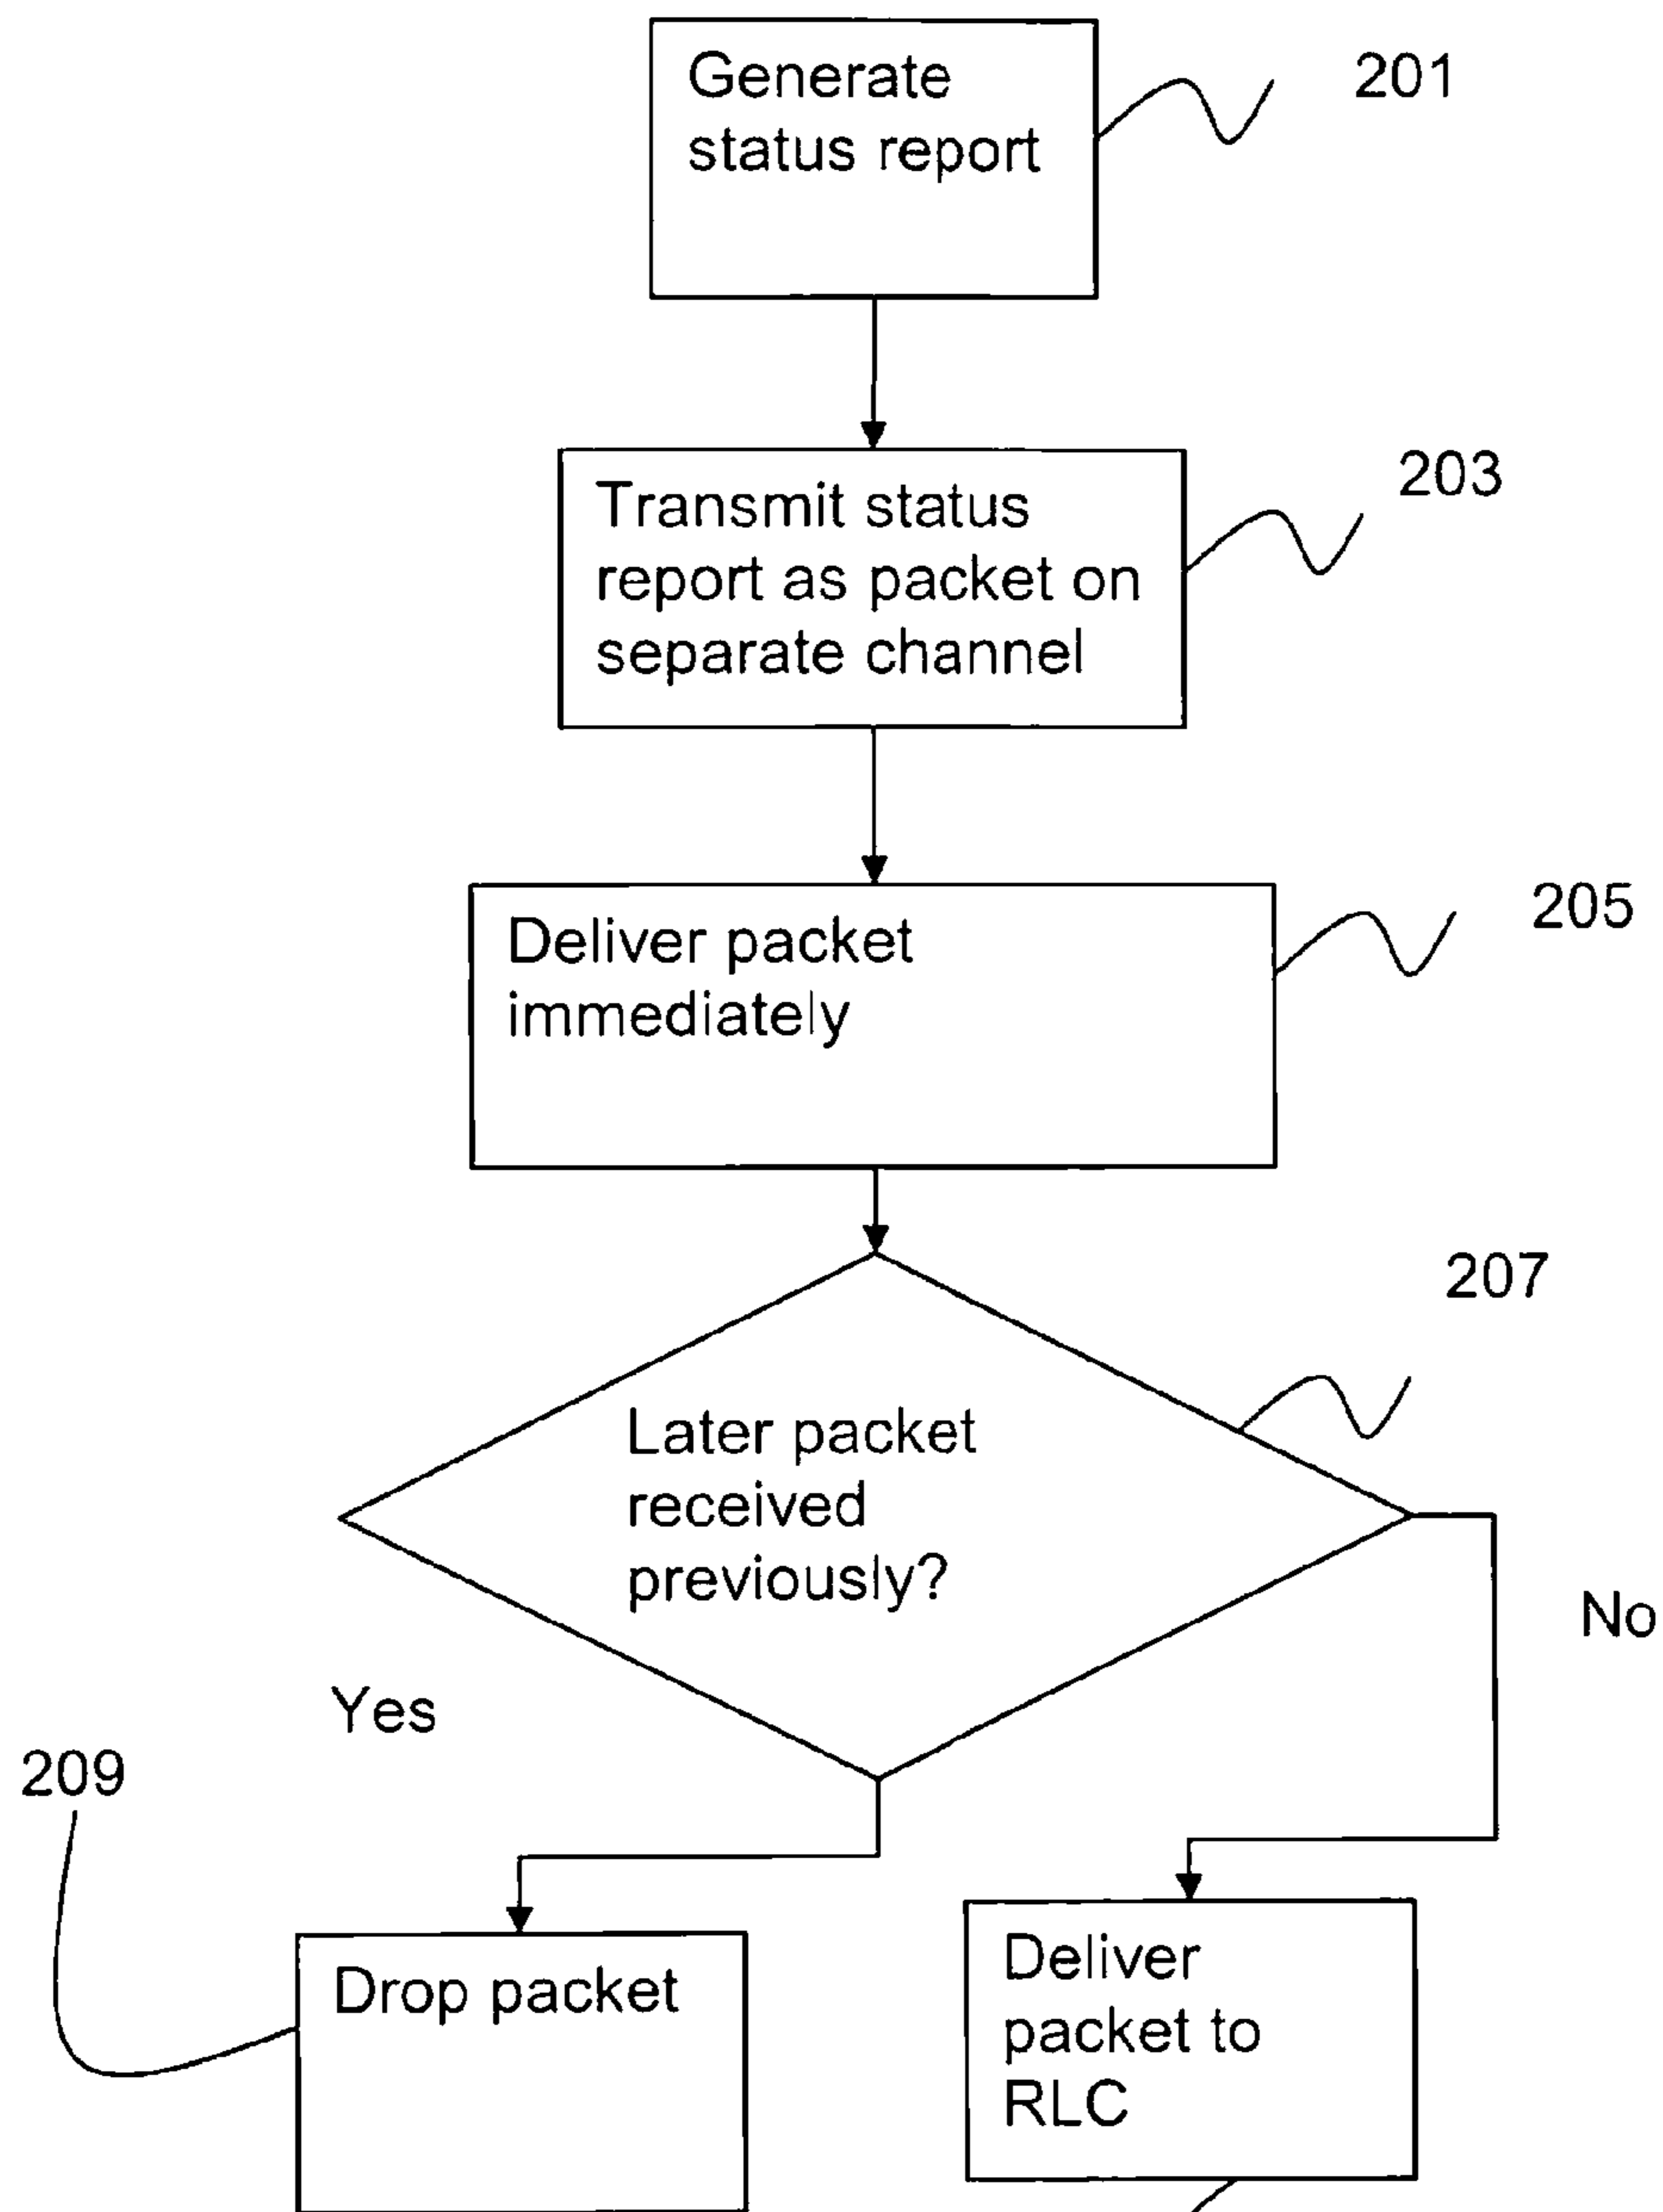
Generate status report

201

Transmit status report as packet on separate channel

203

Deliver packet immediately

205

207

Later packet received previously?

No

Yes

209

Drop packet

Deliver packet to RLC